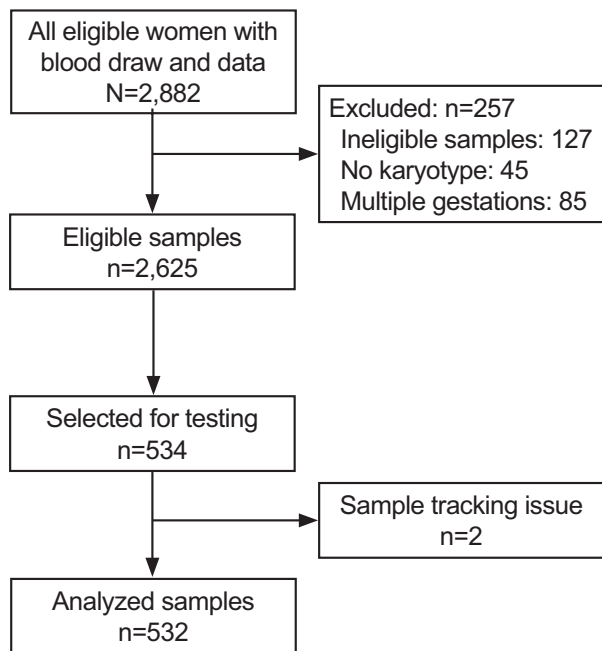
All eligible women with blood draw and data
N=2,882

Excluded: n=257
Ineligible samples: 127
No karyotype: 45
Multiple gestations: 85

Eligible samples
n=2,625

Selected for testing
n=534

Sample tracking issue
n=2

Analyzed samples
n=532